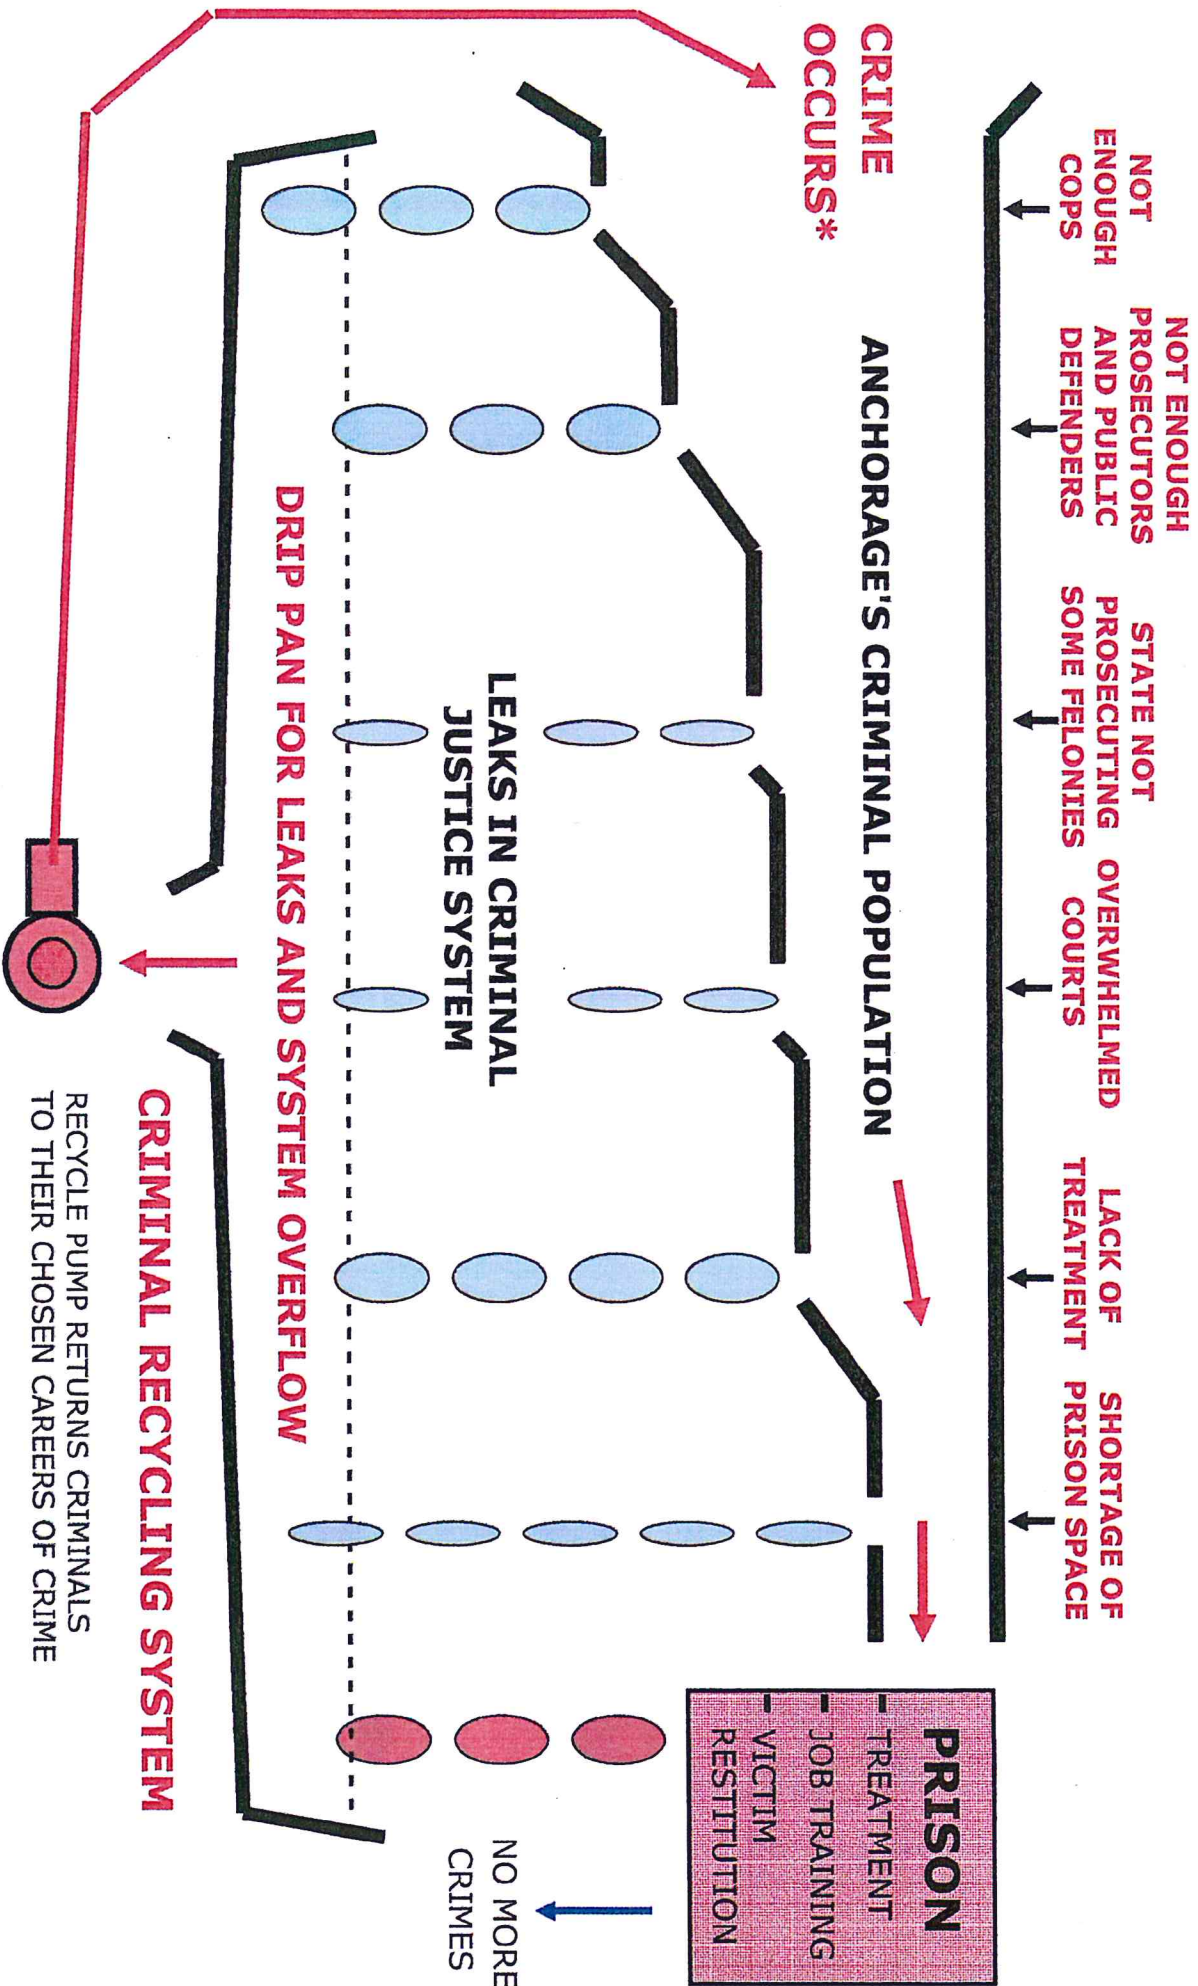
CRIME OCCURS*

NOT ENOUGH COPS

NOT ENOUGH PROSECUTORS AND PUBLIC DEFENDERS

STATE NOT PROSECUTING SOME FELONIES

OVERWHELMED COURTS

LACK OF TREATMENT

SHORTAGE OF PRISON SPACE

ANCHORAGE'S CRIMINAL POPULATION

LEAKS IN CRIMINAL JUSTICE SYSTEM

DRIP PAN FOR LEAKS AND SYSTEM OVERFLOW

PRISON
- TREATMENT
- JOB TRAINING
- VICTIM RESTITUTION

NO MORE CRIMES

CRIMINAL RECYCLING SYSTEM

RECYCLE PUMP RETURNS CRIMINALS TO THEIR CHOSEN CAREERS OF CRIME